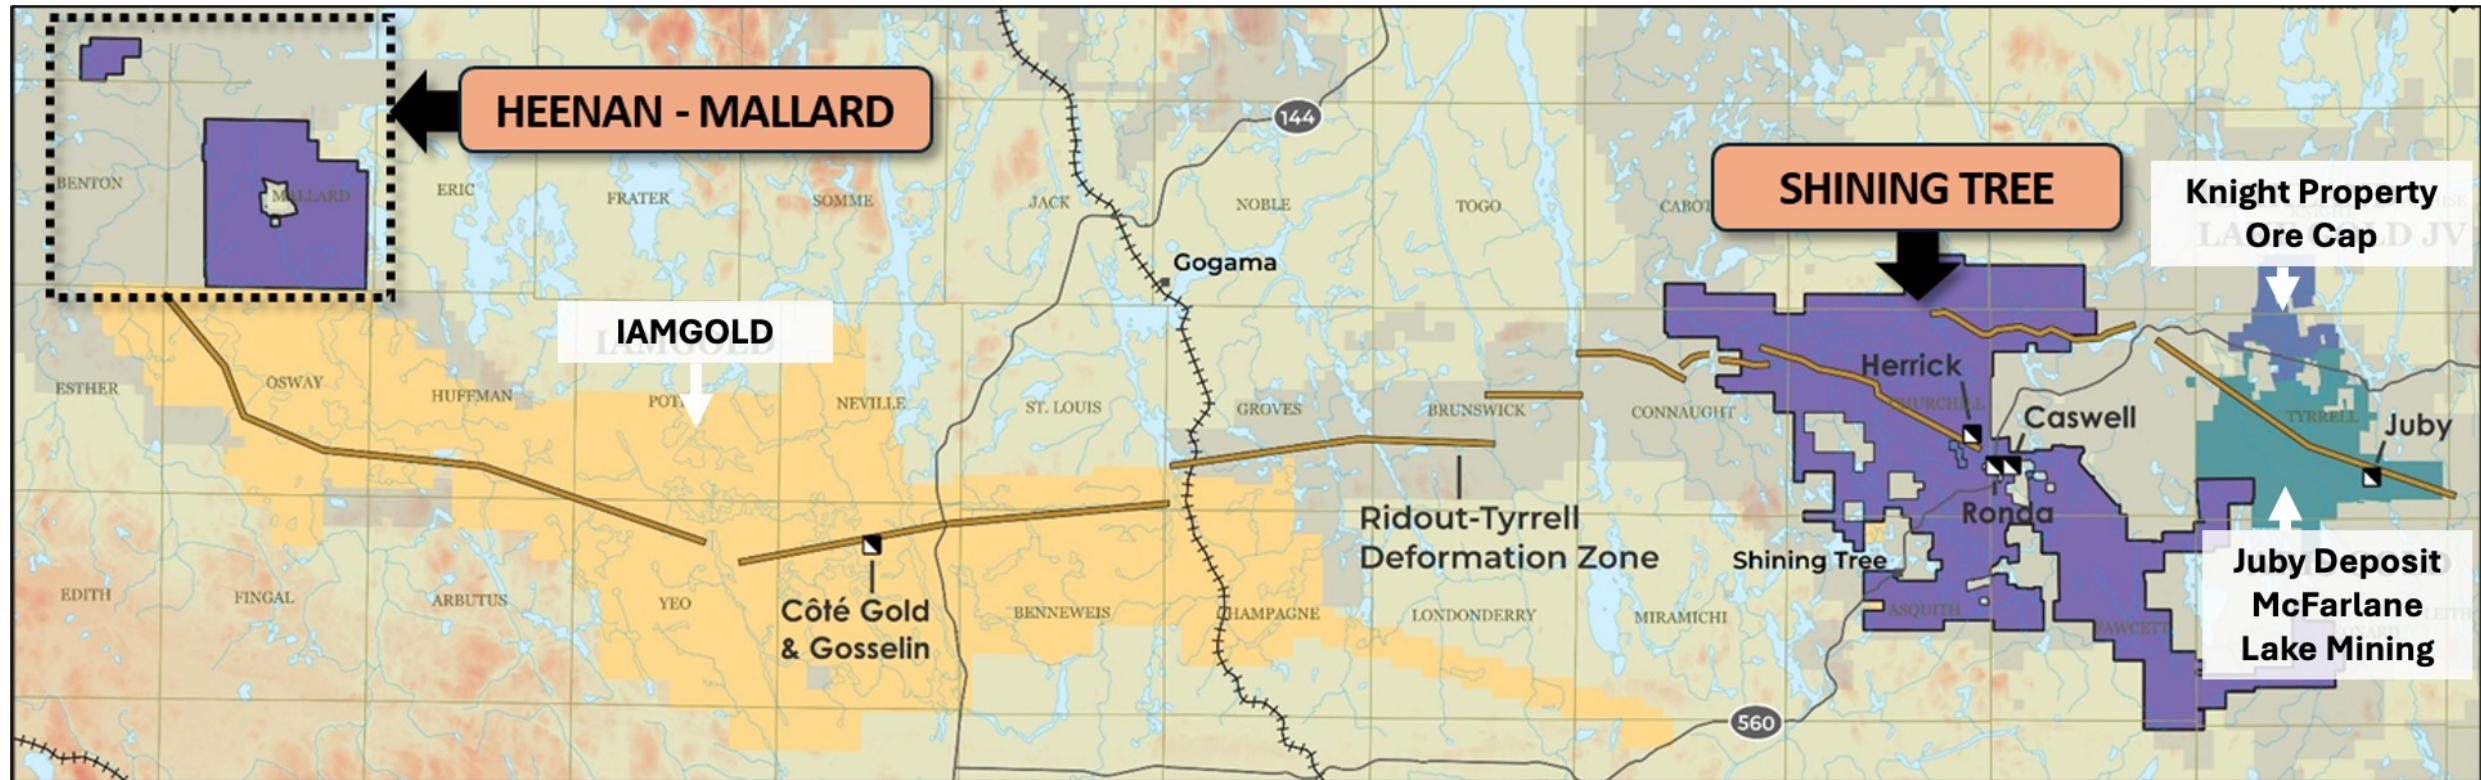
HEENAN - MALLARD

BENTON

MALLARD

ERIC

FRATER

SOMME

JACK

144

NOBLE

TOGO

CABOT

SHINING TREE

Knight Property
Ore Cap

Gogama

IAMGOLD

ESTHER

OSWAY

HUFFMAN

POT

NEVILLE

ST. LOUIS

GROVES

BRUNSWICK

CONNAUGHT

Herrick

CHURCHILL

Caswell

TYRRELL

Juby

Ridout-Tyrrell
Deformation Zone

Ronda

Shining Tree

Juby Deposit
McFarlane
Lake Mining

EDITH

FINGAL

ARBUTUS

YEO

Côté Gold
& Gosselin

BENNEWEIS

CHAMPAGNE

LONDONDERRY

MIRAMICHI

ASQUITH

FAWCETT

560